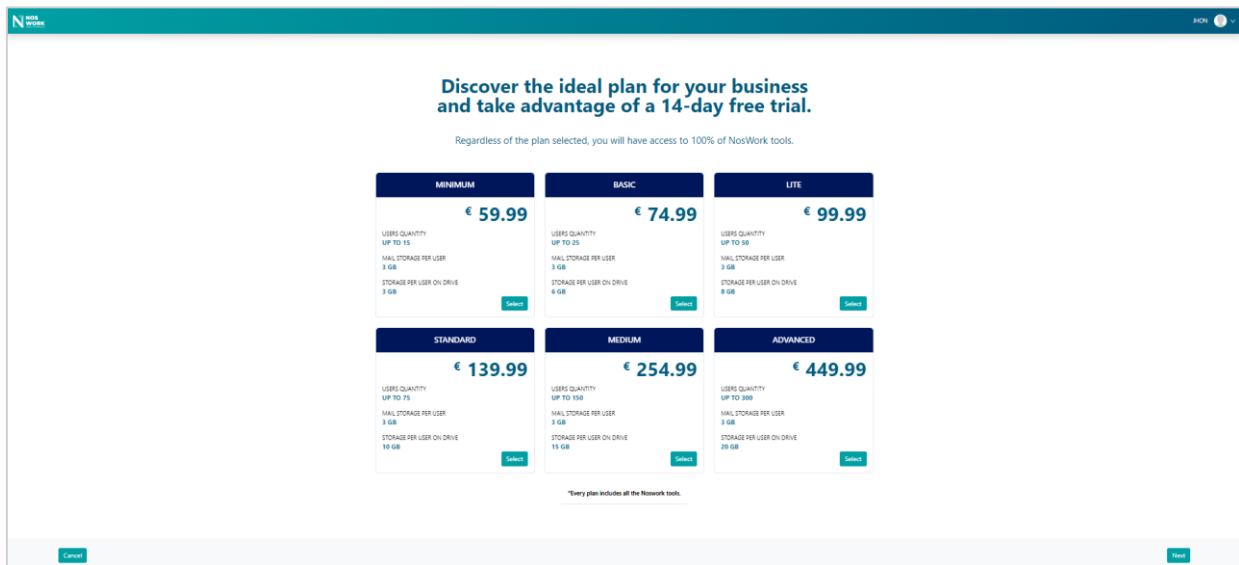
N NOS WORK

JHON

Discover the ideal plan for your business and take advantage of a 14-day free trial.

Regardless of the plan selected, you will have access to 100% of NosWork tools.

MINIMUM

€ 59.99

USERS QUANTITY
UP TO 15

MAIL STORAGE PER USER
3 GB

STORAGE PER USER ON DRIVE
3 GB

Select

BASIC

€ 74.99

USERS QUANTITY
UP TO 25

MAIL STORAGE PER USER
3 GB

STORAGE PER USER ON DRIVE
6 GB

Select

LITE

€ 99.99

USERS QUANTITY
UP TO 50

MAIL STORAGE PER USER
3 GB

STORAGE PER USER ON DRIVE
8 GB

Select

STANDARD

€ 139.99

USERS QUANTITY
UP TO 75

MAIL STORAGE PER USER
3 GB

STORAGE PER USER ON DRIVE
10 GB

Select

MEDIUM

€ 254.99

USERS QUANTITY
UP TO 150

MAIL STORAGE PER USER
3 GB

STORAGE PER USER ON DRIVE
15 GB

Select

ADVANCED

€ 449.99

USERS QUANTITY
UP TO 300

MAIL STORAGE PER USER
3 GB

STORAGE PER USER ON DRIVE
20 GB

Select

*Every plan includes all the Noswork tools.

Cancel

Next